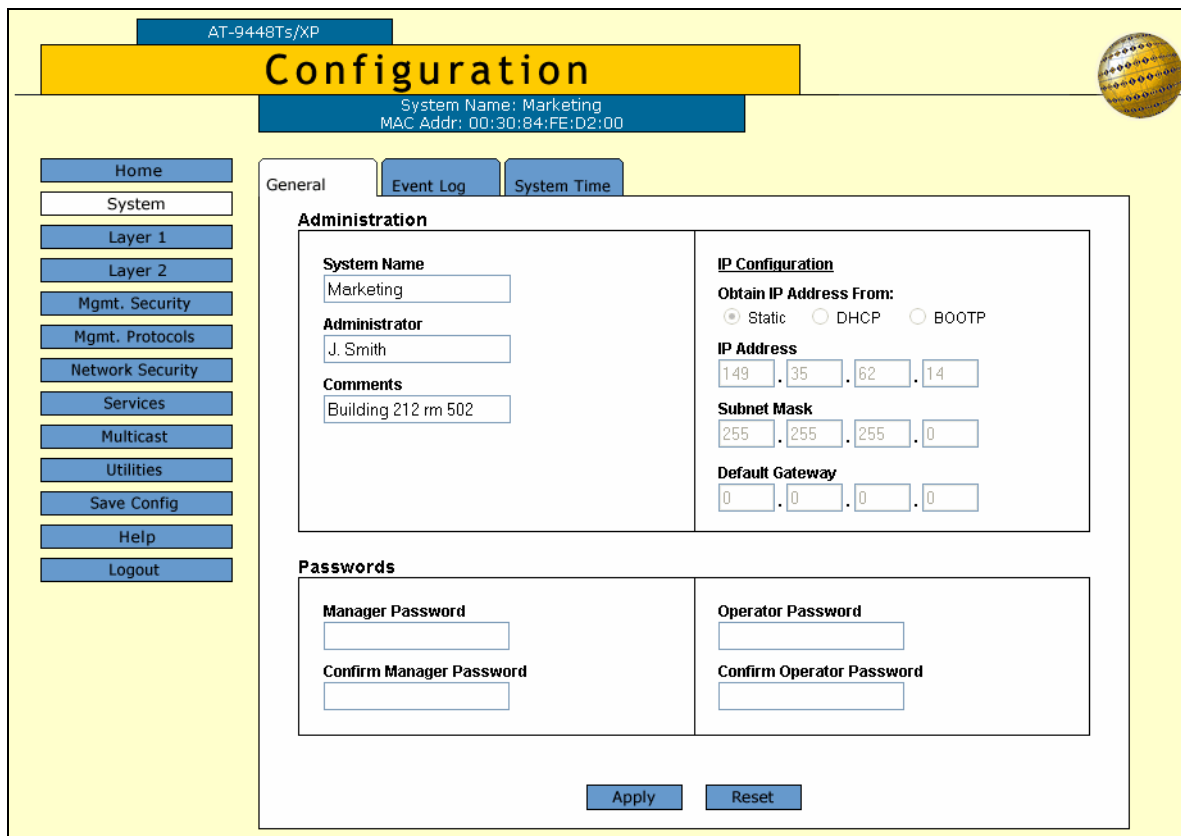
AT-9448Ts/XP

Configuration

System Name: Marketing
MAC Addr: 00:30:84:FE:D2:00

Home
System
Layer 1
Layer 2
Mgmt. Security
Mgmt. Protocols
Network Security
Services
Multicast
Utilities
Save Config
Help
Logout

General
Event Log
System Time

Administration

System Name
Marketing
Administrator
J. Smith
Comments
Building 212 rm 502

IP Configuration
Obtain IP Address From:
Static DHCP BOOTP
IP Address
149 . 35 . 62 . 14
Subnet Mask
255 . 255 . 255 . 0
Default Gateway
0 . 0 . 0 . 0

Passwords

Manager Password
Confirm Manager Password

Operator Password
Confirm Operator Password

Apply
Reset